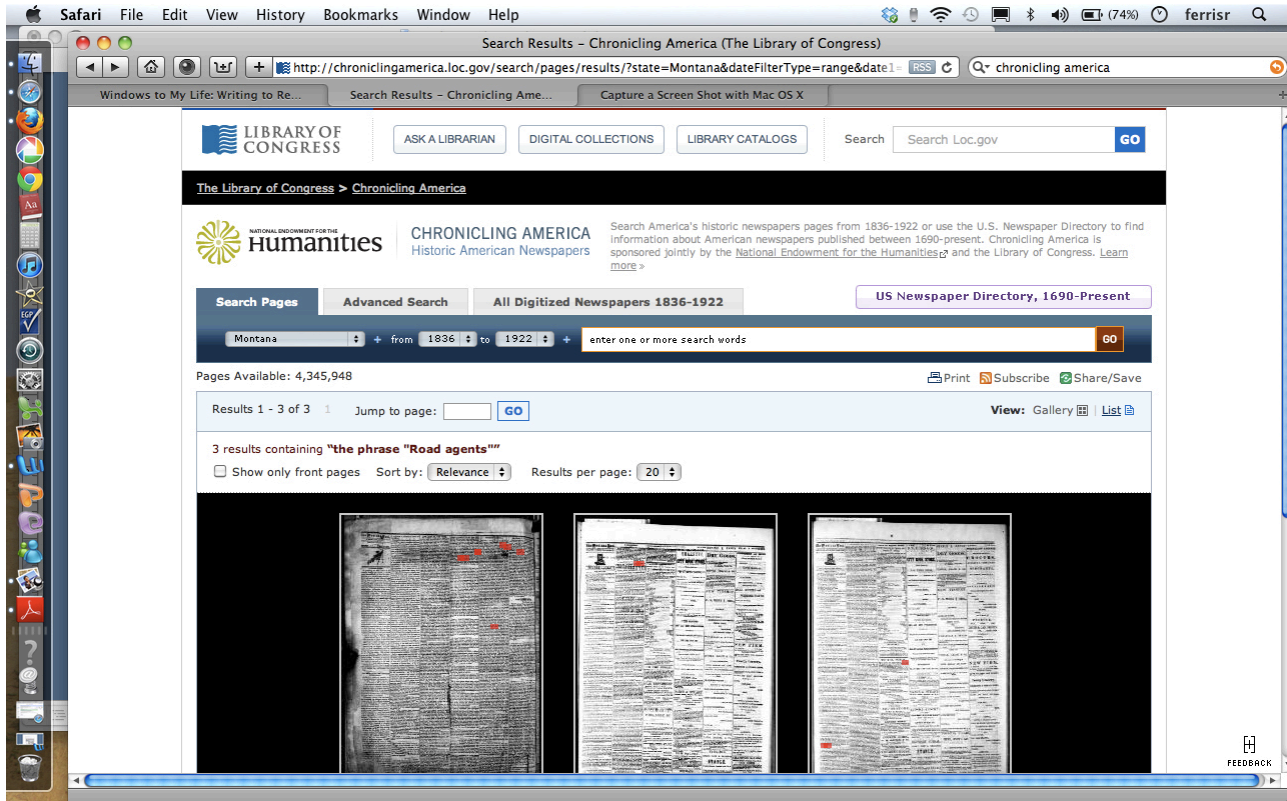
Safari File Edit View History Bookmarks Window Help (74%) ferrisr

Search Results - Chronicling America (The Library of Congress)

http://chroniclingamerica.loc.gov/search/pages/results/?state=Montana&dateFilterType=range&date1= RSS chronicling america

Windows to My Life: Writing to Re... Search Results - Chronicling Ame... Capture a Screen Shot with Mac OS X

LIBRARY OF CONGRESS ASK A LIBRARIAN DIGITAL COLLECTIONS LIBRARY CATALOGS Search Search Loc.gov GO

The Library of Congress > Chronicling America

NATIONAL ENDOWMENT FOR THE Humanities CHRONICLING AMERICA Historic American Newspapers

Search America's historic newspapers pages from 1836-1922 or use the U.S. Newspaper Directory to find information about American newspapers published between 1690-present. Chronicling America is sponsored jointly by the National Endowment for the Humanities and the Library of Congress. Learn more »

Search Pages Advanced Search All Digitized Newspapers 1836-1922 US Newspaper Directory, 1690-Present

Montana + from 1836 to 1922 + enter one or more search words GO

Pages Available: 4,345,948 Print Subscribe Share/Save

Results 1 - 3 of 3 1 Jump to page: GO View: Gallery | List

3 results containing "the phrase "Road agents""

Show only front pages Sort by: Relevance Results per page: 20

FEEDBACK